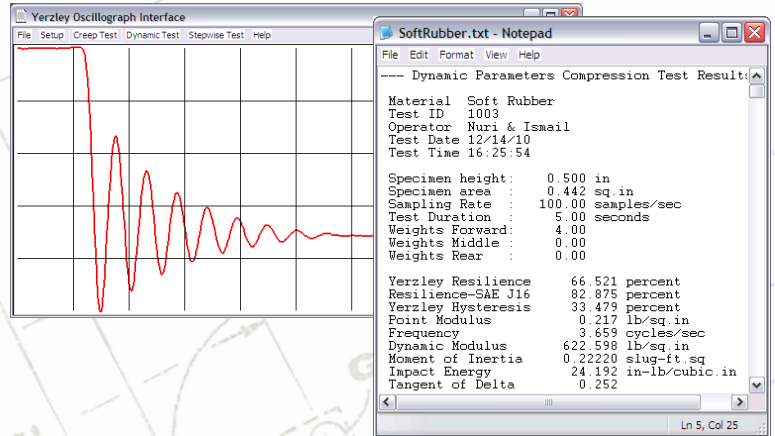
Yerzley Oscillograph Interface

File Setup Creep Test Dynamic Test Stepwise Test Help

SoftRubber.txt - Notepad

File Edit Format View Help

--- Dynamic Parameters Compression Test Results

Material Soft Rubber
Test ID 1003
Operator Nuri & Ismail
Test Date 12/14/10
Test Time 16:25:54

Specimen height: 0.500 in
Specimen area : 0.442 sq.in
Sampling Rate : 100.00 samples/sec
Test Duration : 5.00 seconds
Weights Forward: 4.00
Weights Middle : 0.00
Weights Rear : 0.00

Yerzley Resilience 66.521 percent
Resilience-SAE J16 82.875 percent
Yerzley Hysteresis 33.479 percent
Point Modulus 0.217 lb/sq.in
Frequency 3.659 cycles/sec
Dynamic Modulus 622.598 lb/sq.in
Moment of Inertia 0.22220 slug-ft.sq
Impact Energy 24.192 in-lb/cubic.in
Tangent of Delta 0.252

Ln 5, Col 25